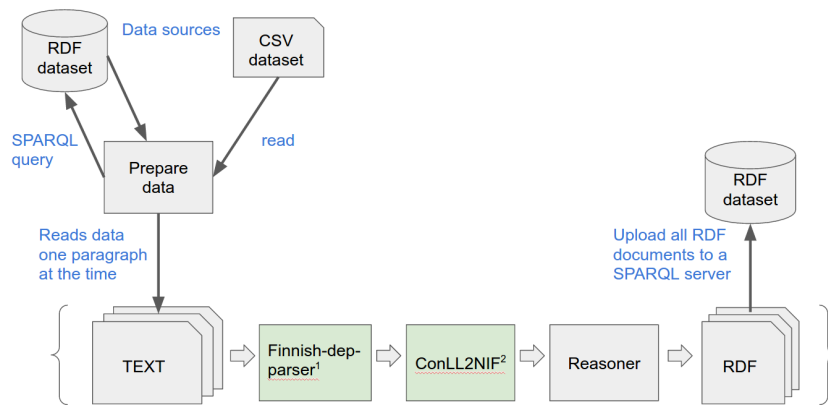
RDF dataset

Data sources

CSV dataset

SPARQL query

Prepare data

read

RDF dataset

Reads data one paragraph at the time

Upload all RDF documents to a SPARQL server

TEXT

Finnish-dep-parser$^1$

ConLL2NIF$^2$

Reasoner

RDF